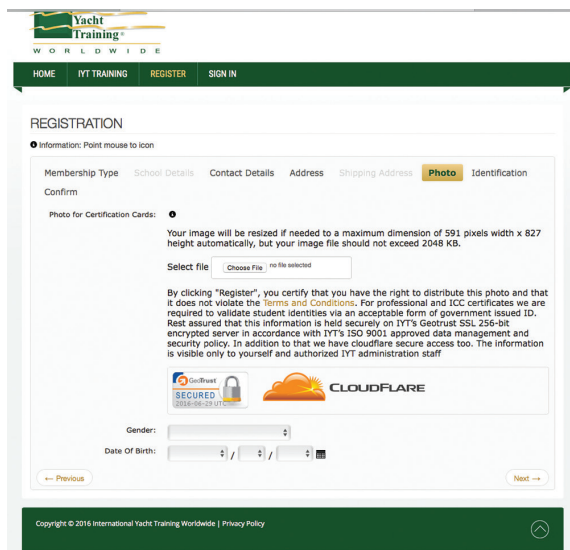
Yacht Training®
WORLDWIDE

HOME IYT TRAINING REGISTER SIGN IN

REGISTRATION

Information: Point mouse to icon

Membership Type School Details Contact Details Address Shipping Address Photo Identification Confirm

Photo for Certification Cards:

Your image will be resized if needed to a maximum dimension of 591 pixels width x 827 height automatically, but your image file should not exceed 2048 KB.

Select file Choose File no file selected

By clicking "Register", you certify that you have the right to distribute this photo and that it does not violate the Terms and Conditions. For professional and ICC certificates we are required to validate student identities via an acceptable form of government issued ID. Rest assured that this information is held securely on IYT's Geotrust SSL 256-bit encrypted server in accordance with IYT's ISO 9001 approved data management and security policy. In addition to that we have cloudflare secure access too. The information is visible only to yourself and authorized IYT administration staff

GeoTrust SECURED 2016-06-29 UTC

CLOUDFLARE

Gender:

Date Of Birth: / /

← Previous

Next →

Copyright © 2016 International Yacht Training Worldwide | Privacy Policy